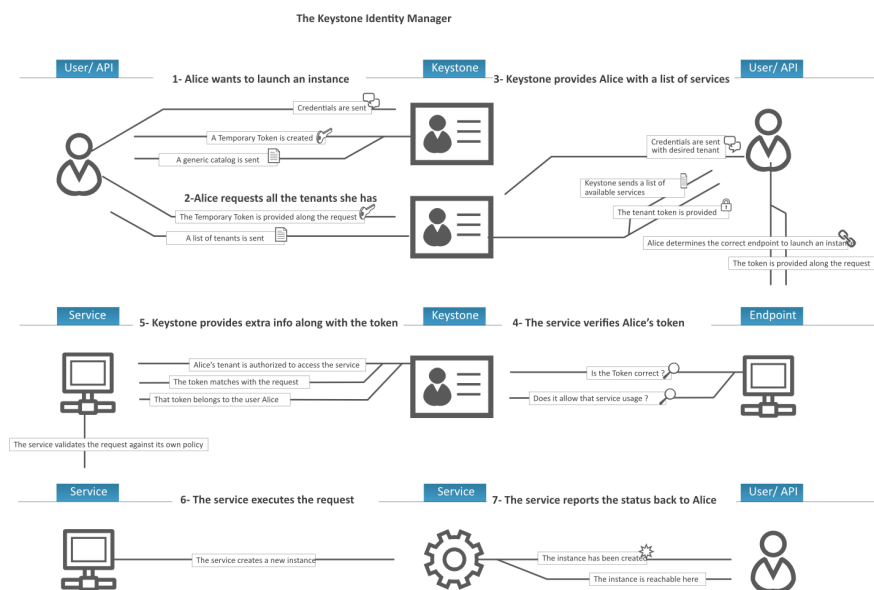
The Keystone Identity Manager

User/ API

1- Alice wants to launch an instance

Keystone

3- Keystone provides Alice with a list of services

User/ API

Credentials are sent

A Temporary Token is created

A generic catalog is sent

2-Alice requests all the tenants she has

The Temporary Token is provided along the request

A list of tenants is sent

Credentials are sent with desired tenant

Keystone sends a list of available services

The tenant token is provided

Alice determines the correct endpoint to launch an instan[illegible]

The token is provided along the request

Service

5- Keystone provides extra info along with the token

Keystone

4- The service verifies Alice's token

Endpoint

Alice's tenant is authorized to access the service

The token matches with the request

That token belongs to the user Alice

The service validates the request against its own policy

Is the Token correct ?

Does it allow that service usage ?

Service

6- The service executes the request

Service

7- The service reports the status back to Alice

User/ API

The service creates a new instance

The instance has been create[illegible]

The instance is reachable here